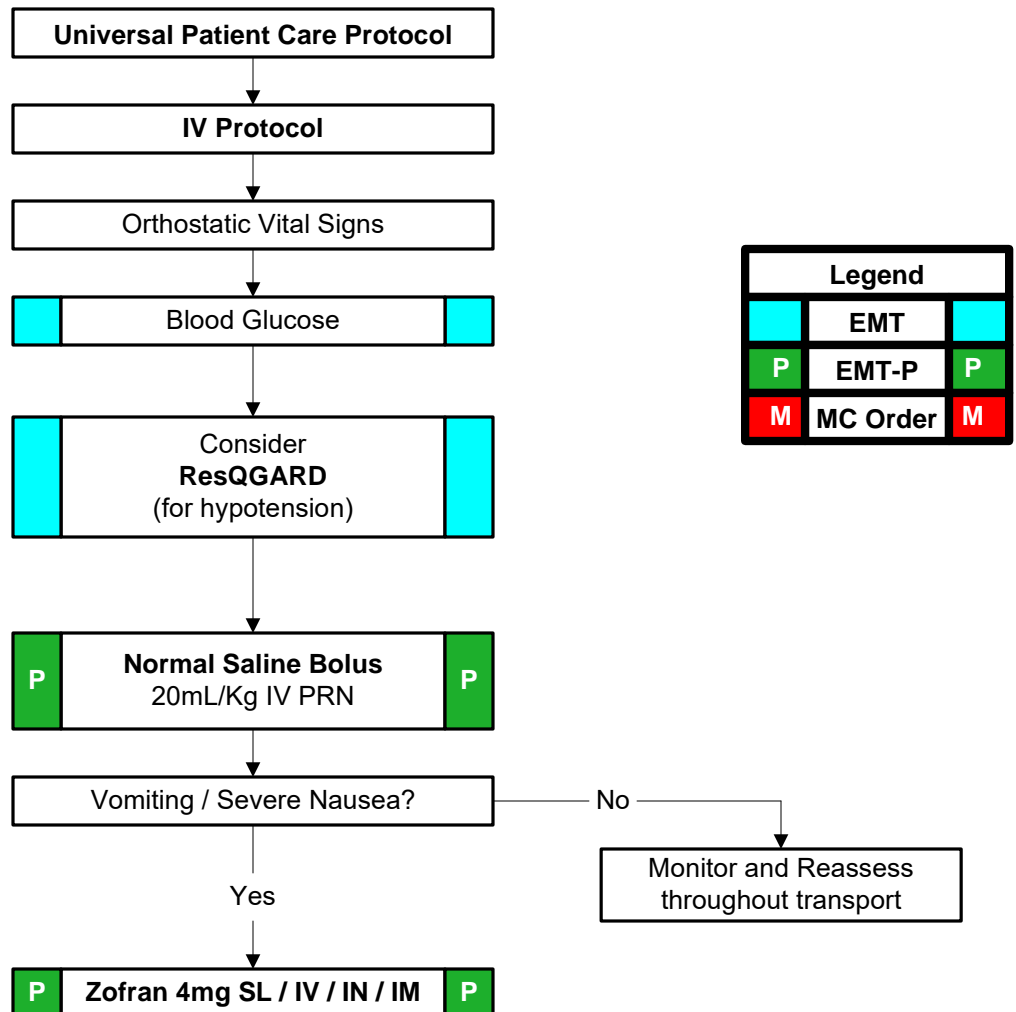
Universal Patient Care Protocol

IV Protocol

Orthostatic Vital Signs

Blood Glucose

Consider
ResQGARD
(for hypotension)

P Normal Saline Bolus
20mL/Kg IV PRN P

Vomiting / Severe Nausea?

No

Monitor and Reassess throughout transport

Yes

P Zofran 4mg SL / IV / IN / IM P

| Legend | | |
|---|---|---|
| | EMT | |
| P | EMT-P | P |
| M | MC Order | M |